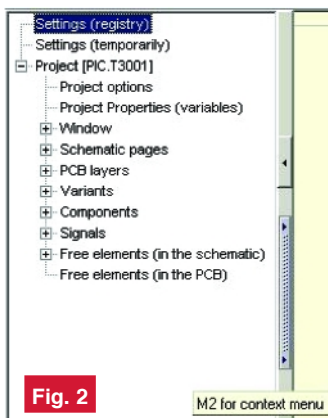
Settings (registry)
Settings (temporarily)
Project [PIC.T3001]
Project options
Project Properties (variables)
Window
Schematic pages
PCB layers
Variants
Components
Signals
Free elements (in the schematic)
Free elements (in the PCB)

Fig. 2

M2 for context menu